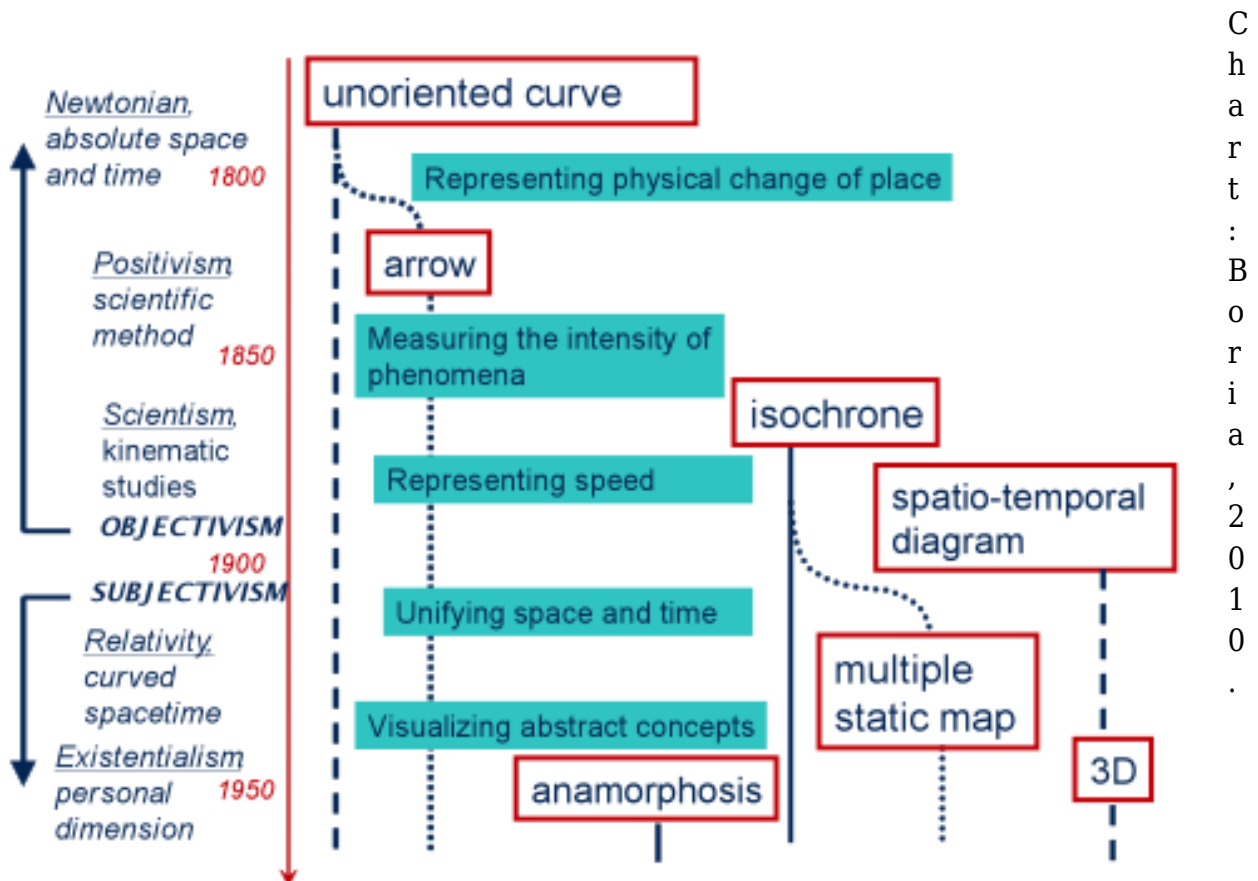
Newtonian, absolute space and time
1800

Positivism, scientific method
1850

Scientism, kinematic studies

OBJECTIVISM
1900
SUBJECTIVISM

Relativity, curved spacetime

Existentialism personal dimension
1950

unoriented curve

Representing physical change of place

arrow

Measuring the intensity of phenomena

isochrone

Representing speed

spatio-temporal diagram

Unifying space and time

multiple static map

Visualizing abstract concepts

anamorphosis

3D

Chart: Boria, 2010.